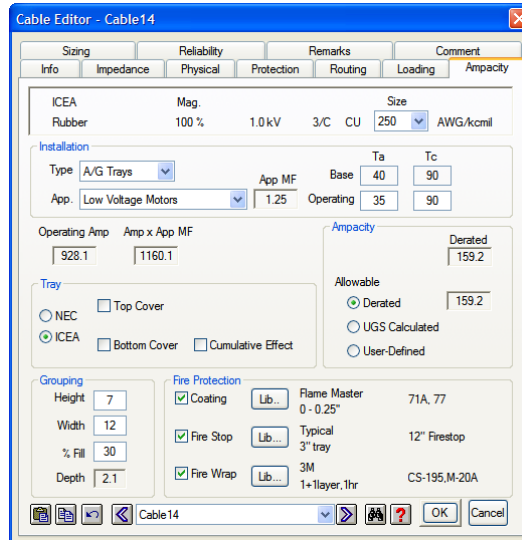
Cable Editor - Cable14

Sizing
Reliability
Remarks
Comment
Info
Impedance
Physical
Protection
Routing
Loading
Ampacity

ICEA
Rubber
Mag.
100 %
1.0 kV
3/C
CU
Size
250
AWG/kcmil

Installation
Type A/G Trays
App. Low Voltage Motors
App MF
1.25
Ta
Tc
Base 40 90
Operating 35 90

Operating Amp
928.1
Amp x App MF
1160.1

Ampacity
Derated
159.2
Allowable
Derated 159.2
UGS Calculated
User-Defined

Tray
NEC
ICEA
Top Cover
Bottom Cover
Cumulative Effect

Grouping
Height 7
Width 12
% Fill 30
Depth 2.1

Fire Protection
Coating Lib... Flame Master 0 - 0.25" 71A, 77
Fire Stop Lib... Typical 3" tray 12" Firestop
Fire Wrap Lib... 3M 1+1layer,1hr CS-195,M-20A

Cable14
OK
Cancel